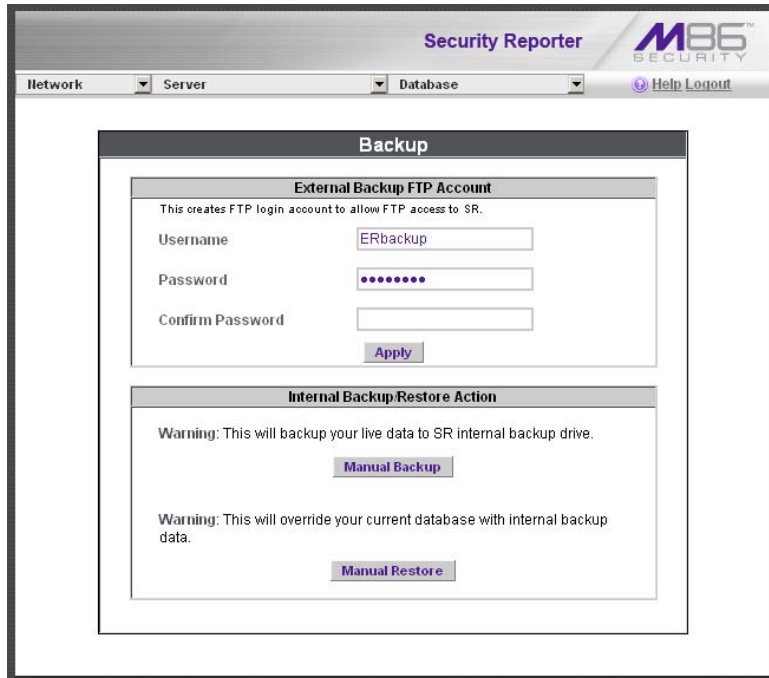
Security Reporter

M86 SECURITY

Network
Server
Database
Help Logout

Backup

External Backup FTP Account

This creates FTP login account to allow FTP access to SR.

Username ERbackup

Password ••••••••

Confirm Password

Apply

Internal Backup/Restore Action

Warning: This will backup your live data to SR internal backup drive.

Manual Backup

Warning: This will override your current database with internal backup data.

Manual Restore